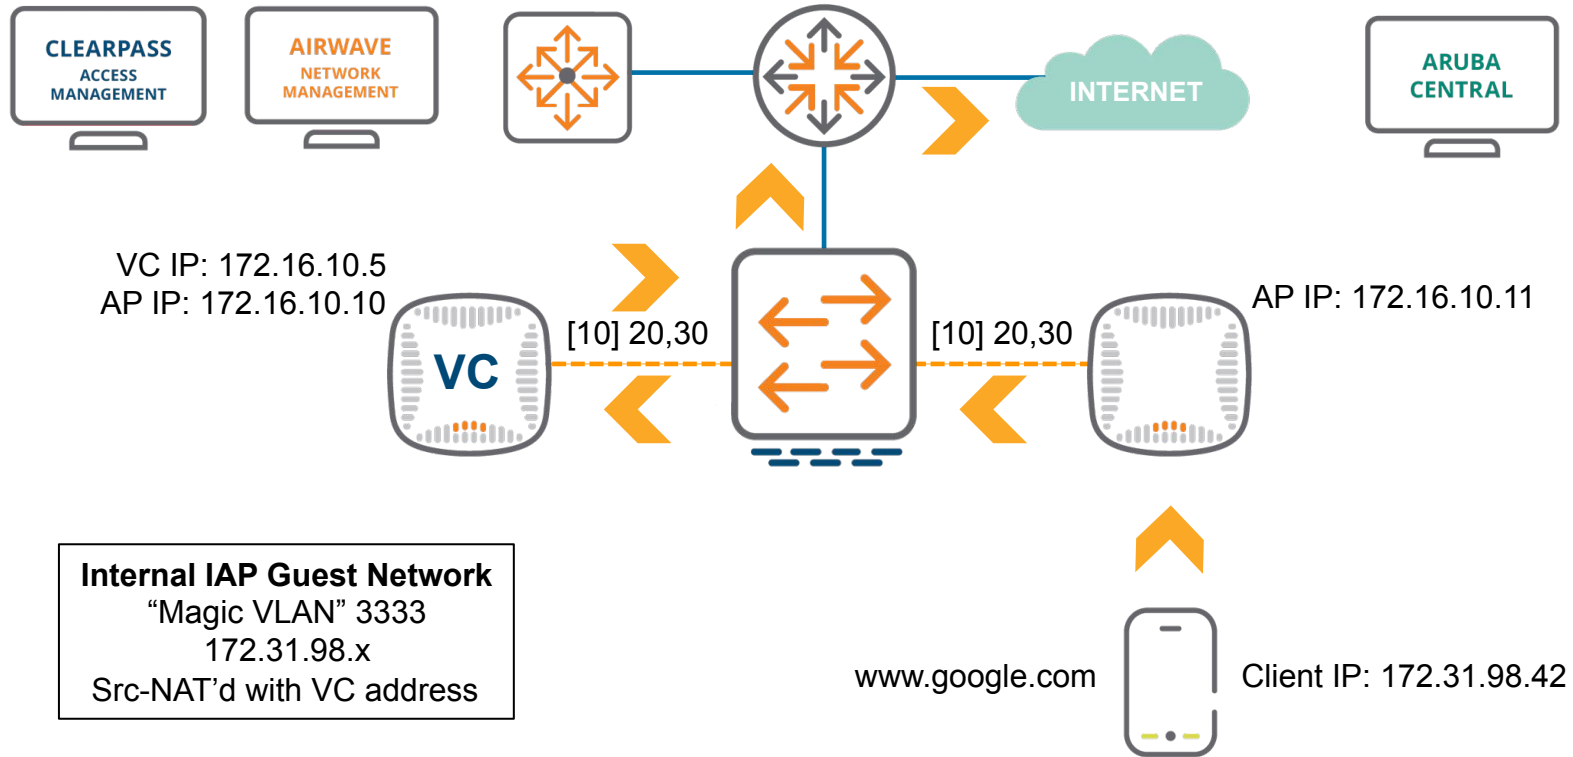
CLEARPASS
ACCESS MANAGEMENT

AIRWAVE
NETWORK MANAGEMENT

INTERNET

ARUBA CENTRAL

VC IP: 172.16.10.5
AP IP: 172.16.10.10

VC

[10] 20,30

[10] 20,30

AP IP: 172.16.10.11

Internal IAP Guest Network
“Magic VLAN” 3333
172.31.98.x
Src-NAT’d with VC address

www.google.com

Client IP: 172.31.98.42